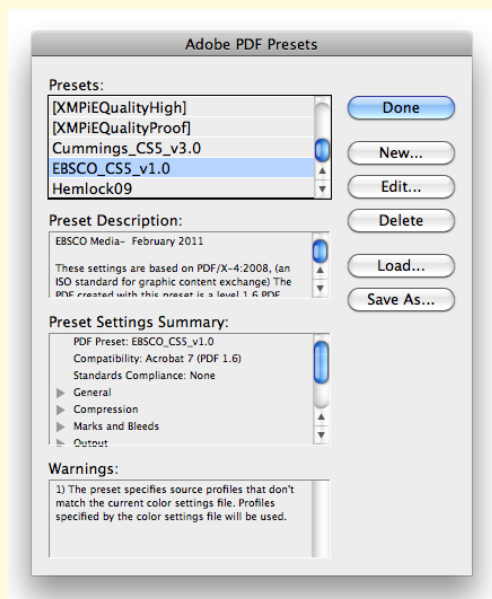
Adobe PDF Presets

Presets:

[XMPiEQualityHigh]
[XMPiEQualityProof]
Cummings_CS5_v3.0
EBSCO_CS5_v1.0
Hemlock09

Done
New...
Edit...
Delete
Load...
Save As...

Preset Description:

EBSCO Media- February 2011

These settings are based on PDF/X-4:2008, (an ISO standard for graphic content exchange) The PDF created with this preset is a level 1.6 PDF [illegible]

Preset Settings Summary:

PDF Preset: EBSCO_CS5_v1.0
Compatibility: Acrobat 7 (PDF 1.6)
Standards Compliance: None
General
Compression
Marks and Bleeds
Output

Warnings:

1) The preset specifies source profiles that don't match the current color settings file. Profiles specified by the color settings file will be used.